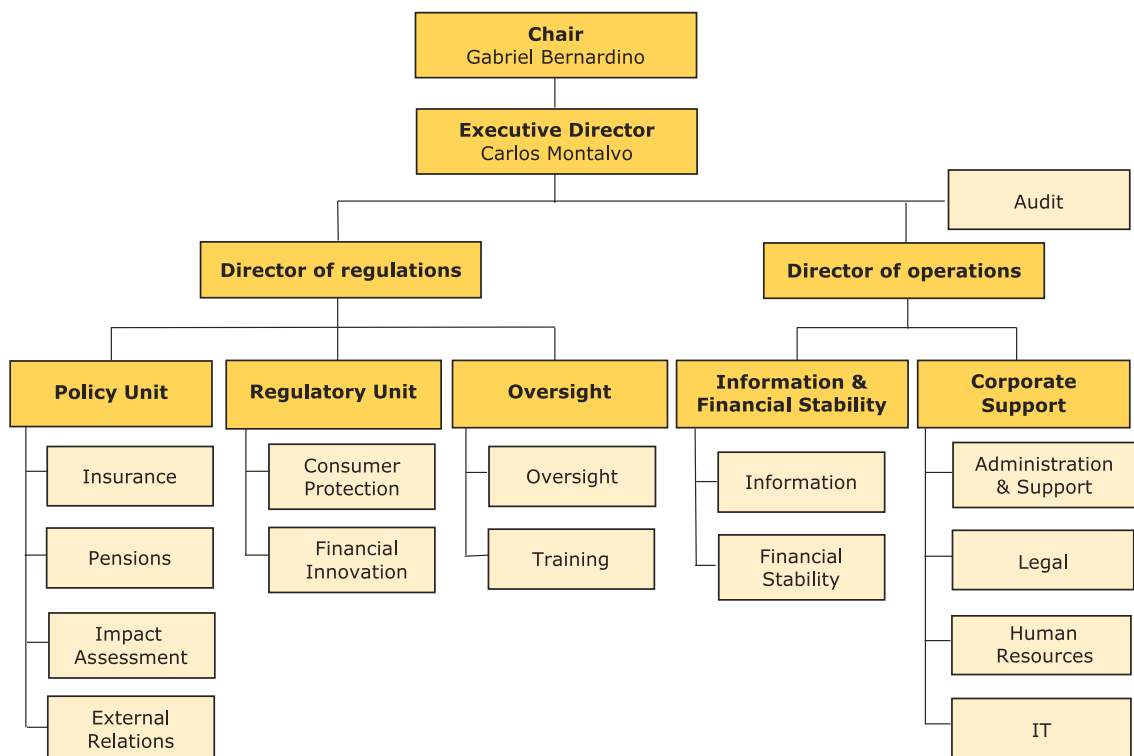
Chair
Gabriel Bernardino

Executive Director
Carlos Montalvo

Audit

Director of regulations

Director of operations

Policy Unit

Insurance

Pensions

Impact Assessment

External Relations

Regulatory Unit

Consumer Protection

Financial Innovation

Oversight

Oversight

Training

Information & Financial Stability

Information

Financial Stability

Corporate Support

Administration & Support

Legal

Human Resources

IT